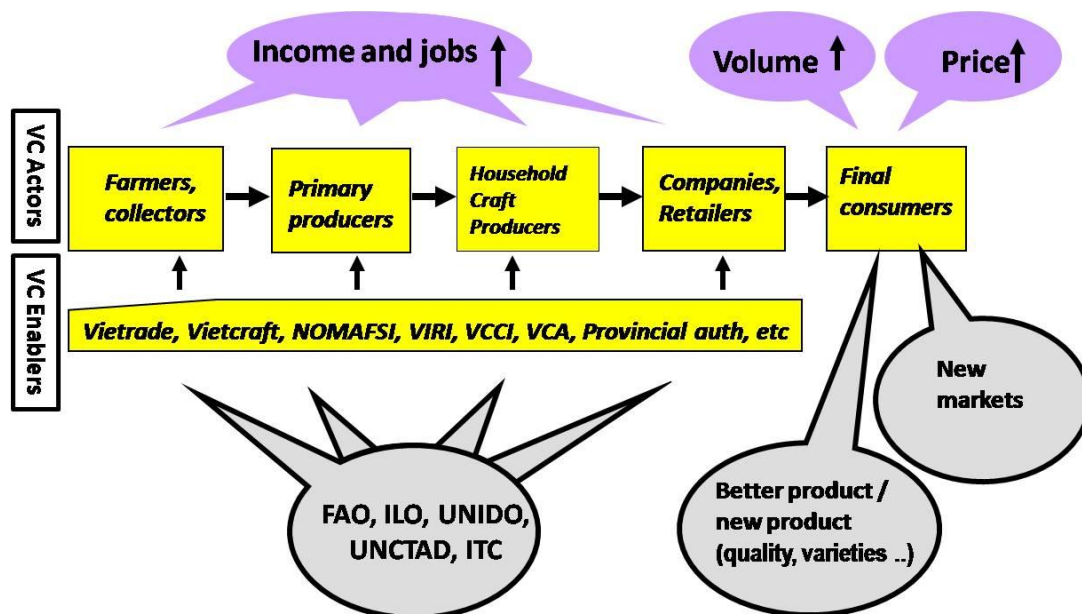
Income and jobs ↑

Volume ↑

Price ↑

VC Actors

Farmers, collectors

Primary producers

Household Craft Producers

Companies, Retailers

Final consumers

VC Enablers

Vietrade, Vietcraft, NOMAFSI, VIRI, VCCI, VCA, Provincial auth, etc

New markets

FAO, ILO, UNIDO, UNCTAD, ITC

Better product / new product (quality, varieties ..)